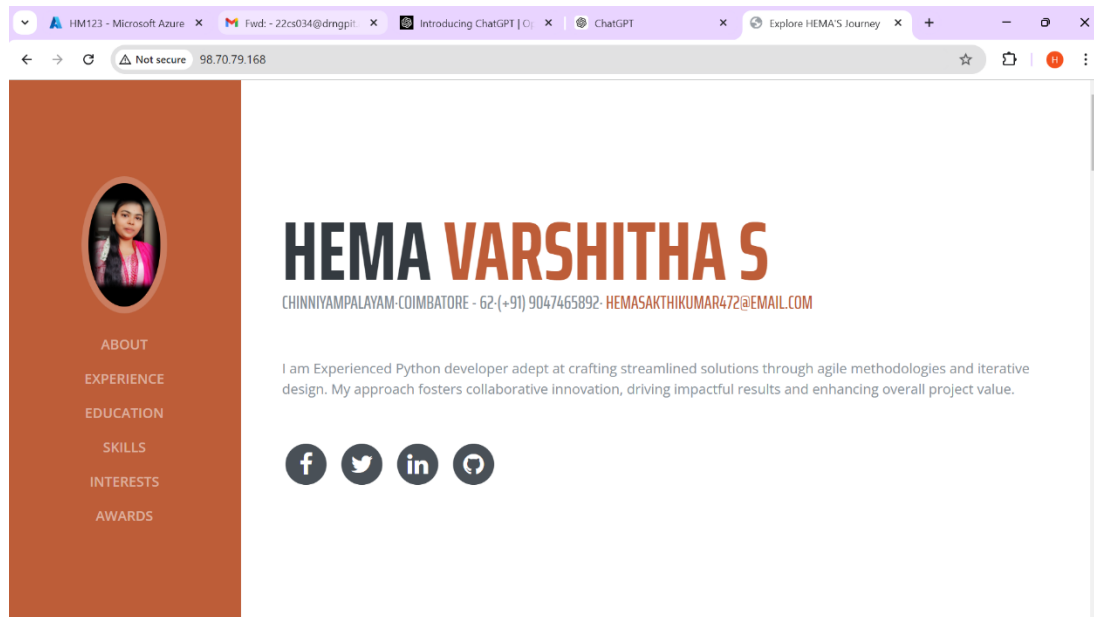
HM123 - Microsoft Azure ×
Fwd: - 22cs034@drngpit ×
Introducing ChatGPT | O ×
ChatGPT ×
Explore HEMA'S Journey ×
+

Not secure 98.70.79.168

H

ABOUT
EXPERIENCE
EDUCATION
SKILLS
INTERESTS
AWARDS

HEMA VARSHITHA S

CHINNIYAMPALAYAM·COIMBATORE - 62·(+91) 9047465892· HEMASAKTHIKUMAR472@EMAIL.COM

I am Experienced Python developer adept at crafting streamlined solutions through agile methodologies and iterative design. My approach fosters collaborative innovation, driving impactful results and enhancing overall project value.